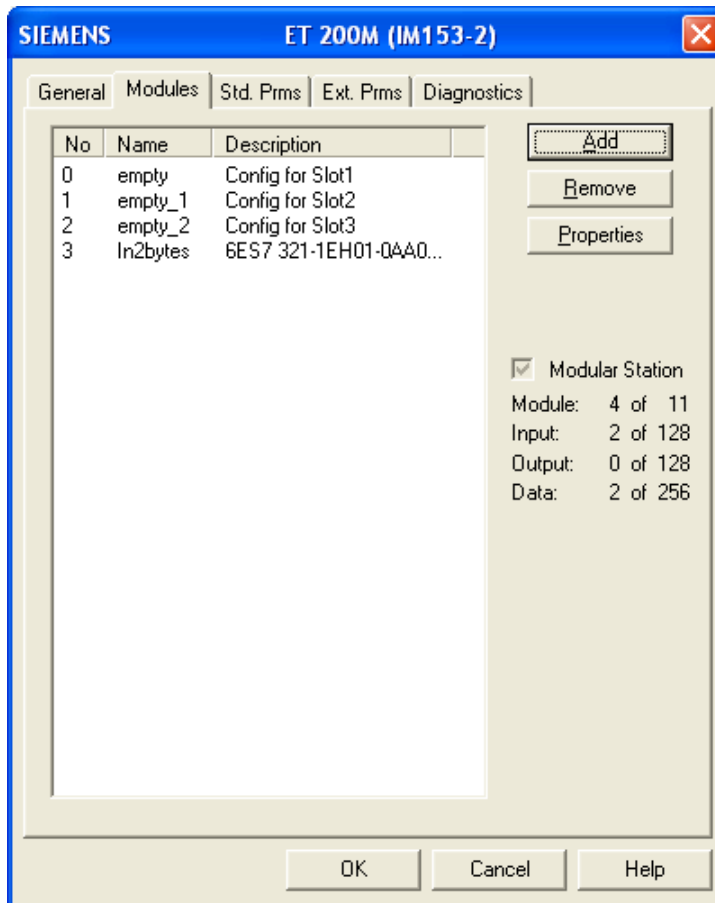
SIEMENS ET 200M (IM153-2)

General | Modules | Std. Prms | Ext. Prms | Diagnostics

| No | Name | Description |
|---|---|---|
| 0 | empty | Config for Slot1 |
| 1 | empty_1 | Config for Slot2 |
| 2 | empty_2 | Config for Slot3 |
| 3 | In2bytes | 6ES7 321-1EH01-0AA0... |

Add

Remove

Properties

Modular Station

Module: 4 of 11
Input: 2 of 128
Output: 0 of 128
Data: 2 of 256

OK Cancel Help